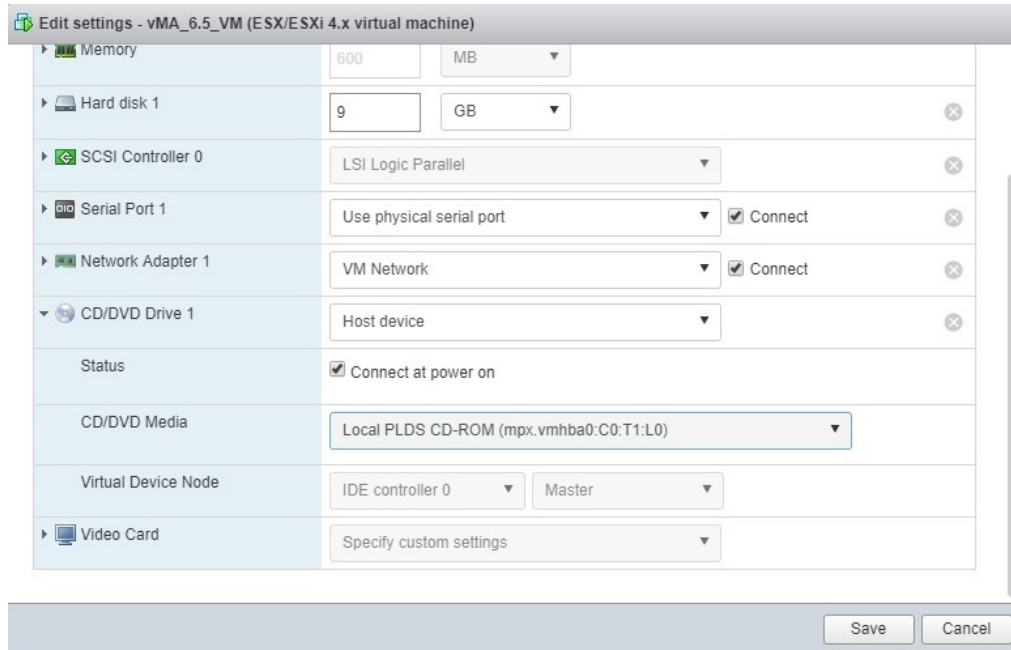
Edit settings - vMA_6.5_VM (ESX/ESXi 4.x virtual machine)

| | | | |
|---|---|---|---|
| Memory | 600 | MB | |
| Hard disk 1 | 9 | GB | |
| SCSI Controller 0 | LSI Logic Parallel | | |
| Serial Port 1 | Use physical serial port | Connect | |
| Network Adapter 1 | VM Network | Connect | |
| CD/DVD Drive 1 | Host device | | |
| Status | Connect at power on | | |
| CD/DVD Media | Local PLDS CD-ROM (mpx.vmhba0:C0:T1:L0) | | |
| Virtual Device Node | IDE controller 0 | Master | |
| Video Card | Specify custom settings | | |

Save Cancel